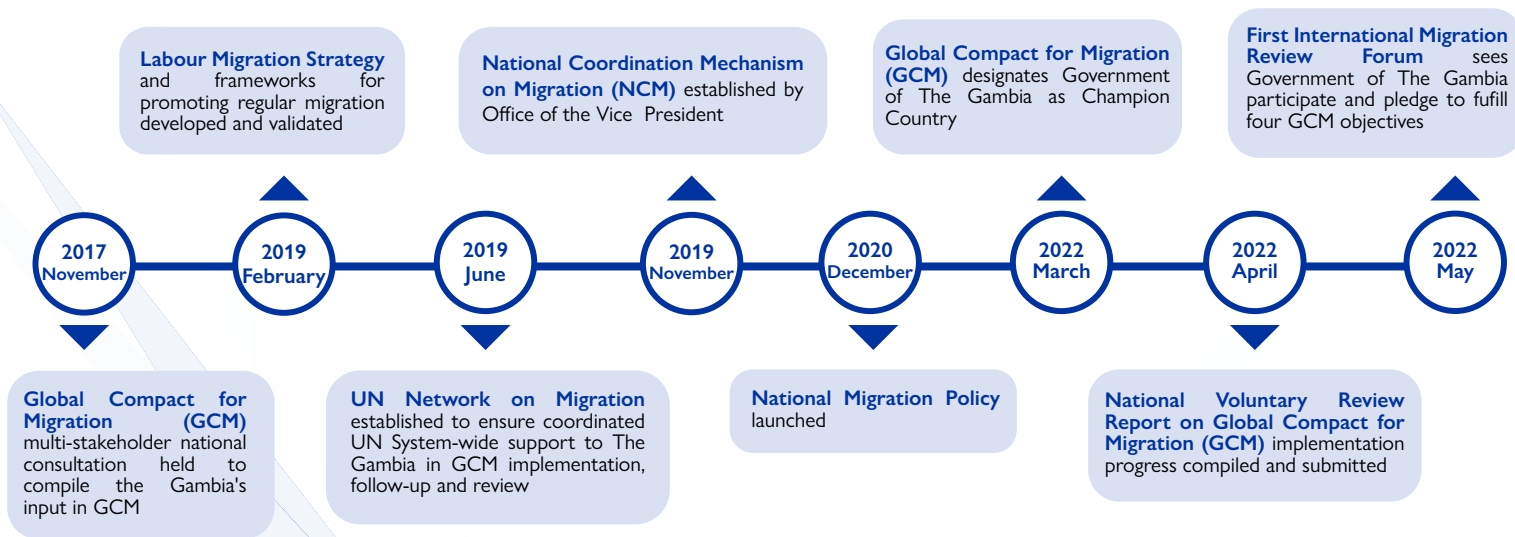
Labour Migration Strategy and frameworks for promoting regular migration developed and validated

National Coordination Mechanism on Migration (NCM) established by Office of the Vice President

Global Compact for Migration (GCM) designates Government of The Gambia as Champion Country

First International Migration Review Forum sees Government of The Gambia participate and pledge to fufill four GCM objectives

2017 November

2019 February

2019 June

2019 November

2020 December

2022 March

2022 April

2022 May

Global Compact for Migration (GCM) multi-stakeholder national consultation held to compile the Gambia's input in GCM

UN Network on Migration established to ensure coordinated UN System-wide support to The Gambia in GCM implementation, follow-up and review

National Migration Policy launched

National Voluntary Review Report on Global Compact for Migration (GCM) implementation progress compiled and submitted